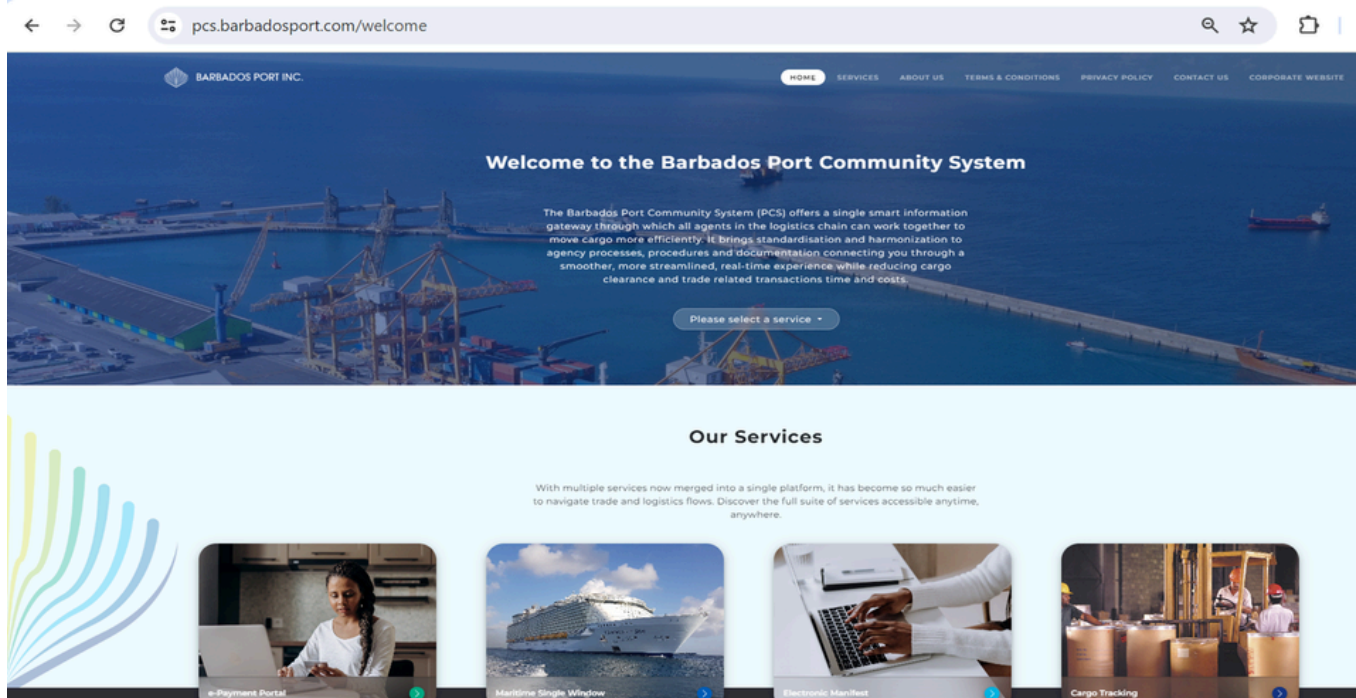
pcs.barbadosport.com/welcome

BARBADOS PORT INC.

HOME SERVICES ABOUT US TERMS & CONDITIONS PRIVACY POLICY CONTACT US CORPORATE WEBSITE

Welcome to the Barbados Port Community System

The Barbados Port Community System (PCS) offers a single smart information gateway through which all agents in the logistics chain can work together to move cargo more efficiently. It brings standardisation and harmonization to agency processes, procedures and documentation connecting you through a smoother, more streamlined, real-time experience while reducing cargo clearance and trade related transactions time and costs.

Please select a service

Our Services

With multiple services now merged into a single platform, it has become so much easier to navigate trade and logistics flows. Discover the full suite of services accessible anytime, anywhere.

e-Payment Portal

Maritime Single Window

Electronic Manifest

Cargo Tracking